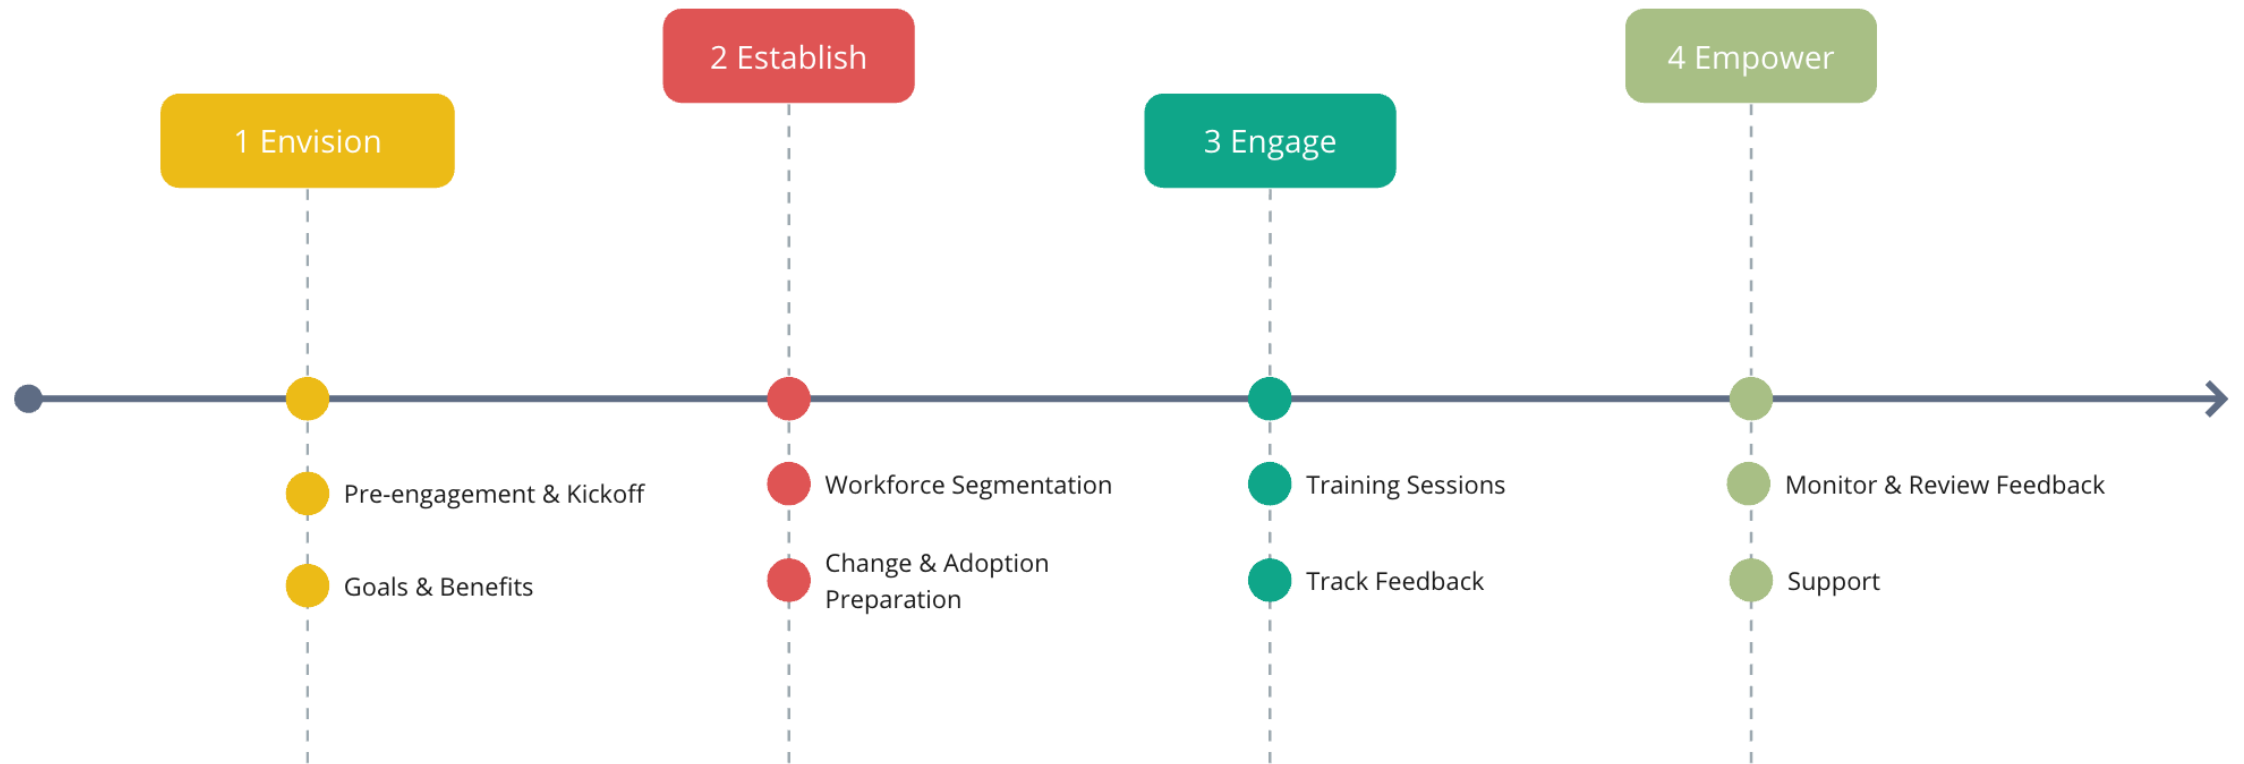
1 Envision

Pre-engagement & Kickoff

Goals & Benefits

2 Establish

Workforce Segmentation

Change & Adoption Preparation

3 Engage

Training Sessions

Track Feedback

4 Empower

Monitor & Review Feedback

Support